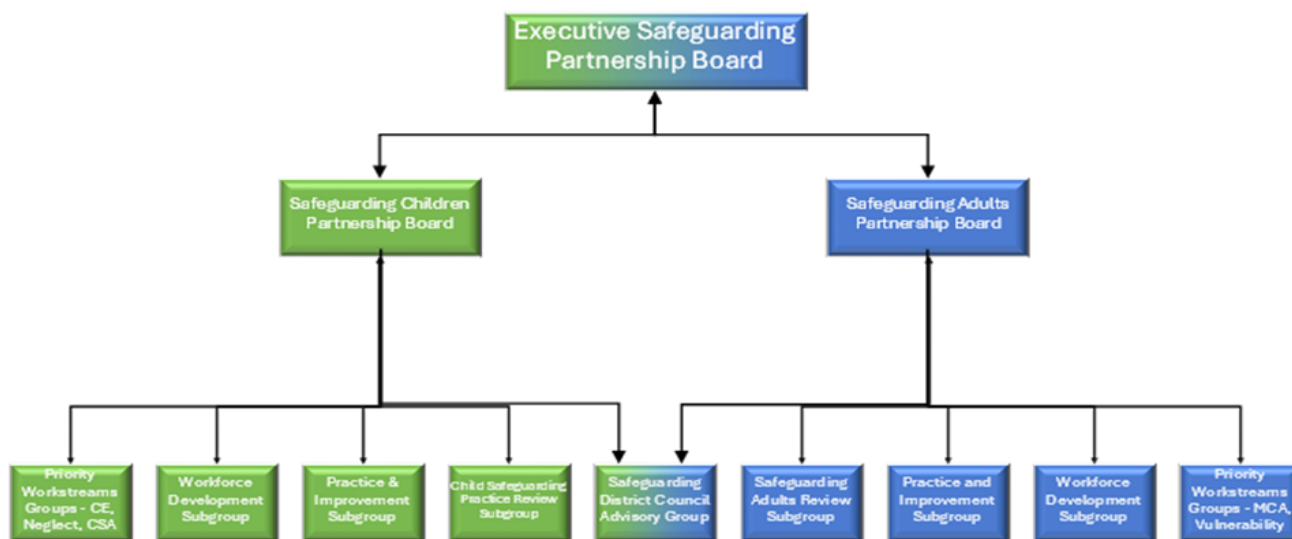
Executive Safeguarding Partnership Board

Safeguarding Children Partnership Board

Safeguarding Adults Partnership Board

Priority Workstreams Groups - CE, Neglect, CSA

Workforce Development Subgroup

Practice & Improvement Subgroup

Child Safeguarding Practice Review Subgroup

Safeguarding District Council Advisory Group

Safeguarding Adults Review Subgroup

Practice and Improvement Subgroup

Workforce Development Subgroup

Priority Workstreams Groups - MCA, Vulnerability